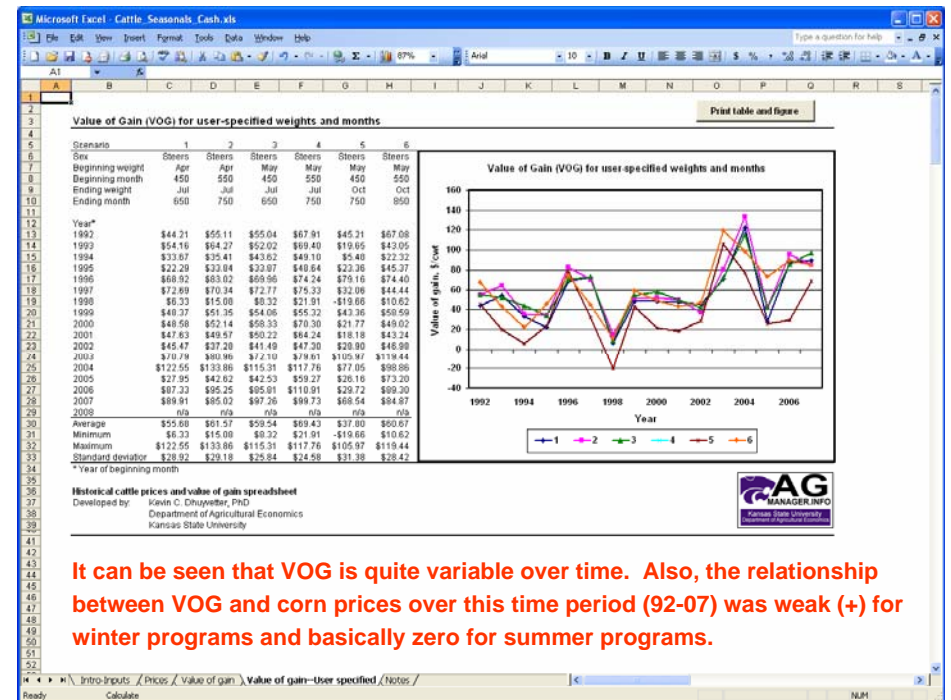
Microsoft Excel - Cattle_Seasonals_Cash.xls

File Edit View Insert Format Tools Data Window Help

Type a question for help

87% Arial 10 B I U $ %

A1

Value of Gain (VOG) for user-specified weights and months

Print table and figure

| Scenario | 1 | 2 | 3 | 4 | 5 | 6 |
|---|---|---|---|---|---|---|
| Sex | Steers | Steers | Steers | Steers | Steers | Steers |
| Beginning weight | Apr | Apr | May | May | May | May |
| Beginning month | 450 | 550 | 450 | 550 | 450 | 550 |
| Ending weight | Jul | Jul | Jul | Jul | Oct | Oct |
| Ending month | 650 | 750 | 650 | 750 | 750 | 850 |
| Year* | | | | | | |
| 1992 | \$44.21 | \$55.11 | \$55.04 | \$67.91 | \$45.21 | \$67.08 |
| 1993 | \$54.16 | \$64.27 | \$52.02 | \$69.40 | \$19.65 | \$43.05 |
| 1994 | \$33.67 | \$35.41 | \$43.62 | \$49.10 | \$5.48 | \$22.32 |
| 1995 | \$22.29 | \$33.84 | \$33.87 | \$40.64 | \$23.36 | \$45.37 |
| 1996 | \$68.92 | \$83.02 | \$69.96 | \$74.24 | \$79.16 | \$74.40 |
| 1997 | \$72.69 | \$70.34 | \$72.77 | \$75.33 | \$32.06 | \$44.44 |
| 1998 | \$6.33 | \$15.08 | \$8.32 | \$21.91 | -\$19.66 | \$10.62 |
| 1999 | \$48.37 | \$51.35 | \$54.06 | \$55.32 | \$43.36 | \$50.59 |
| 2000 | \$48.58 | \$52.14 | \$58.33 | \$70.30 | \$21.77 | \$49.02 |
| 2001 | \$47.63 | \$49.57 | \$50.22 | \$64.24 | \$18.18 | \$43.24 |
| 2002 | \$45.47 | \$37.20 | \$41.49 | \$47.30 | \$28.90 | \$46.98 |
| 2003 | \$70.79 | \$80.96 | \$72.10 | \$79.61 | \$105.97 | \$119.44 |
| 2004 | \$122.55 | \$133.86 | \$115.31 | \$117.76 | \$77.05 | \$98.86 |
| 2005 | \$27.95 | \$42.62 | \$42.53 | \$59.27 | \$26.16 | \$73.20 |
| 2006 | \$87.33 | \$95.25 | \$85.81 | \$110.91 | \$29.72 | \$89.30 |
| 2007 | \$89.91 | \$85.02 | \$97.26 | \$99.73 | \$68.54 | \$84.87 |
| 2008 | n/a | n/a | n/a | n/a | n/a | n/a |
| Average | \$55.68 | \$61.57 | \$59.54 | \$69.43 | \$37.80 | \$60.67 |
| Minimum | \$6.33 | \$15.08 | \$8.32 | \$21.91 | -\$19.66 | \$10.62 |
| Maximum | \$122.55 | \$133.86 | \$115.31 | \$117.76 | \$105.97 | \$119.44 |
| Standard deviation | \$28.92 | \$29.18 | \$25.84 | \$24.58 | \$31.38 | \$28.42 |

* Year of beginning month

Value of Gain (VOG) for user-specified weights and months

160 140 120 100 80 60 40 20 0 -20 -40

Value of gain, $/cwt

1992 1994 1996 1998 2000 2002 2004 2006

Year

1 2 3 4 5 6

Historical cattle prices and value of gain spreadsheet
Developed by: Kevin C. Dhuyvetter, PhD
Department of Agricultural Economics
Kansas State University

AG MANAGER.INFO
Kansas State University
Department of Agricultural Economics

It can be seen that VOG is quite variable over time. Also, the relationship between VOG and corn prices over this time period (92-07) was weak (+) for winter programs and basically zero for summer programs.

Intro-Inputs Prices Value of gain Value of gain--User specified Notes

Ready Calculate NUM